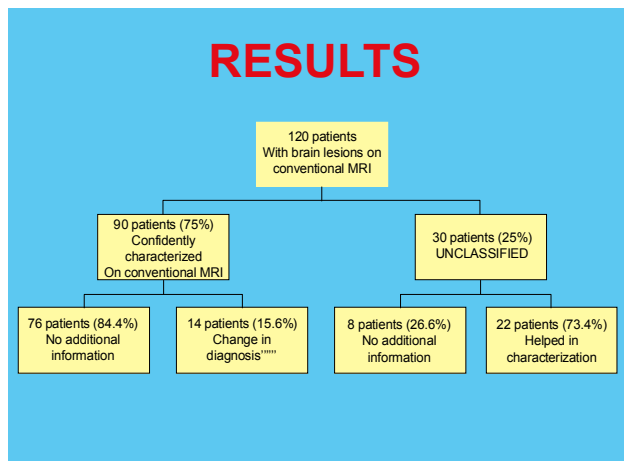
RESULTS

120 patients
With brain lesions on
conventional MRI

90 patients (75%)
Confidently
characterized
On conventional MRI

30 patients (25%)
UNCLASSIFIED

76 patients (84.4%)
No additional
information

14 patients (15.6%)
Change in
diagnosis""""

8 patients (26.6%)
No additional
information

22 patients (73.4%)
Helped in
characterization